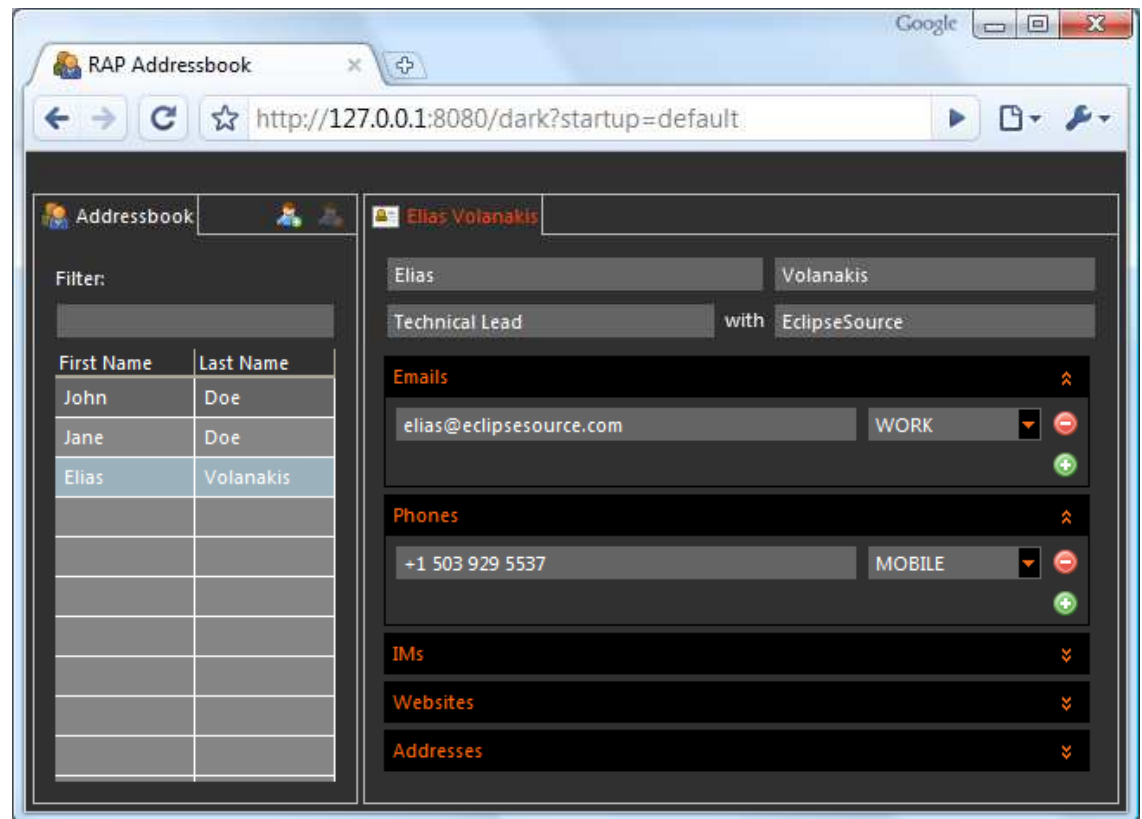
Google

RAP Addressbook

http://127.0.0.1:8080/dark?startup=default

Addressbook

Filter:

| First Name | Last Name |
|---|---|
| John | Doe |
| Jane | Doe |
| Elias | Volanakis |

Elias Volanakis

Elias

Volanakis

Technical Lead

with

EclipseSource

Emails

elias@eclipsesource.com

WORK

Phones

+1 503 929 5537

MOBILE

IMs

Websites

Addresses